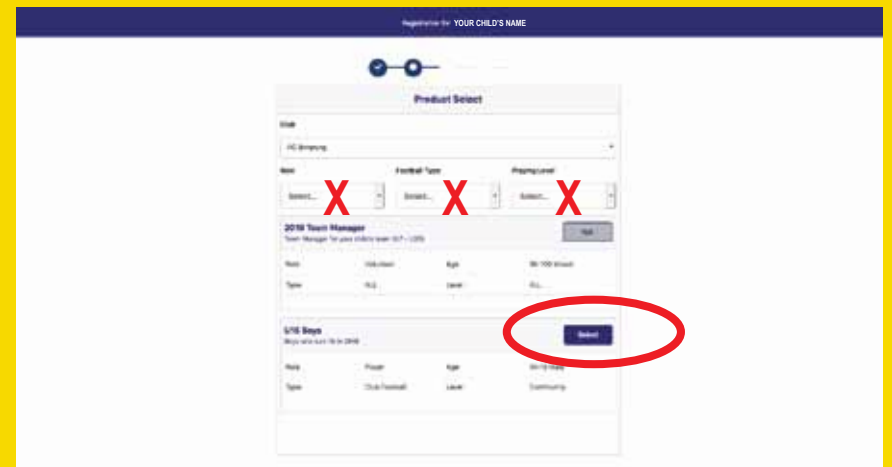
Registration for: YOUR CHILD'S NAME

Product Select

Club

FC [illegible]

Role

Select...

X

Football Type

Select...

X

Playing Level

Select...

X

2018 Team Manager

Team Manager for your child's team (U7 - U20)

Role Volunteer Age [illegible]

Type N/A Level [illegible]

U15 Boys

Boys who turn 15 in 2018

Select

Role Player Age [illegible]

Type Club Football Level Community